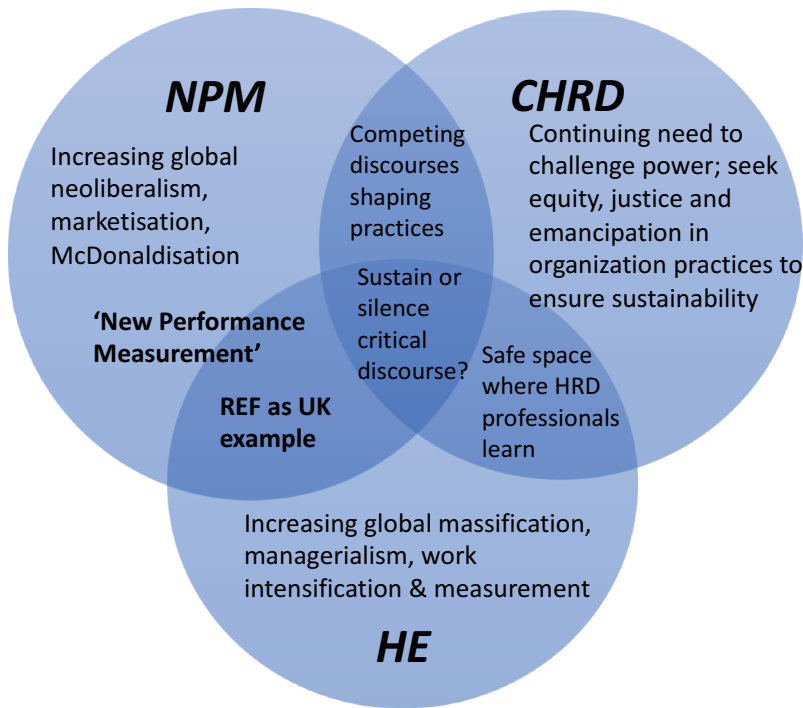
NPM

Increasing global neoliberalism, marketisation, McDonaldisation

CHRD

Continuing need to challenge power; seek equity, justice and emancipation in organization practices to ensure sustainability

Competing discourses shaping practices

Sustain or silence critical discourse?

'New Performance Measurement'

REF as UK example

Safe space where HRD professionals learn

Increasing global massification, managerialism, work intensification & measurement

HE